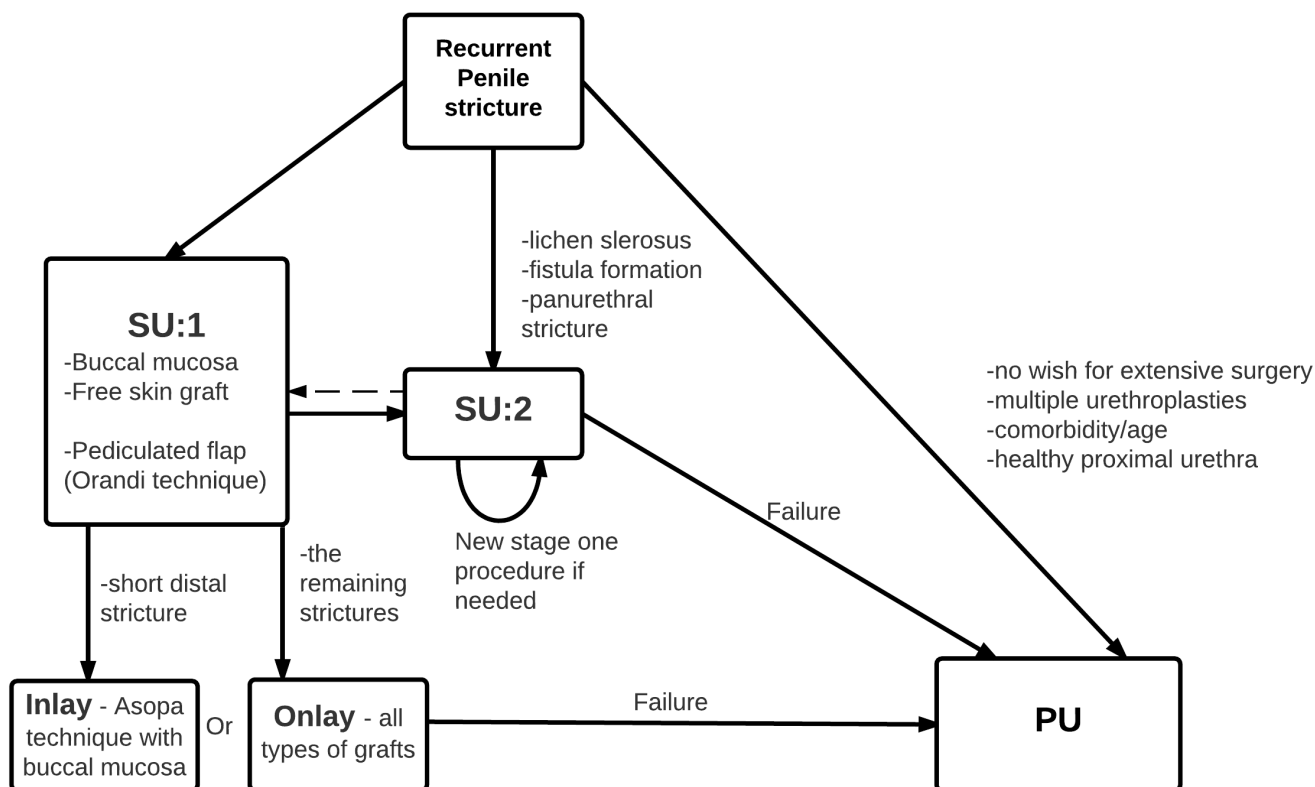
Recurrent Penile stricture

-lichen slerosus
-fistula formation
-panurethral stricture

SU:1
-Buccal mucosa
-Free skin graft

-Pediculated flap (Orandi technique)

SU:2

New stage one procedure if needed

-no wish for extensive surgery
-multiple urethroplasties
-comorbidity/age
-healthy proximal urethra

Failure

-short distal stricture

-the remaining strictures

Inlay - Asopa technique with buccal mucosa

Or

Onlay - all types of grafts

Failure

PU